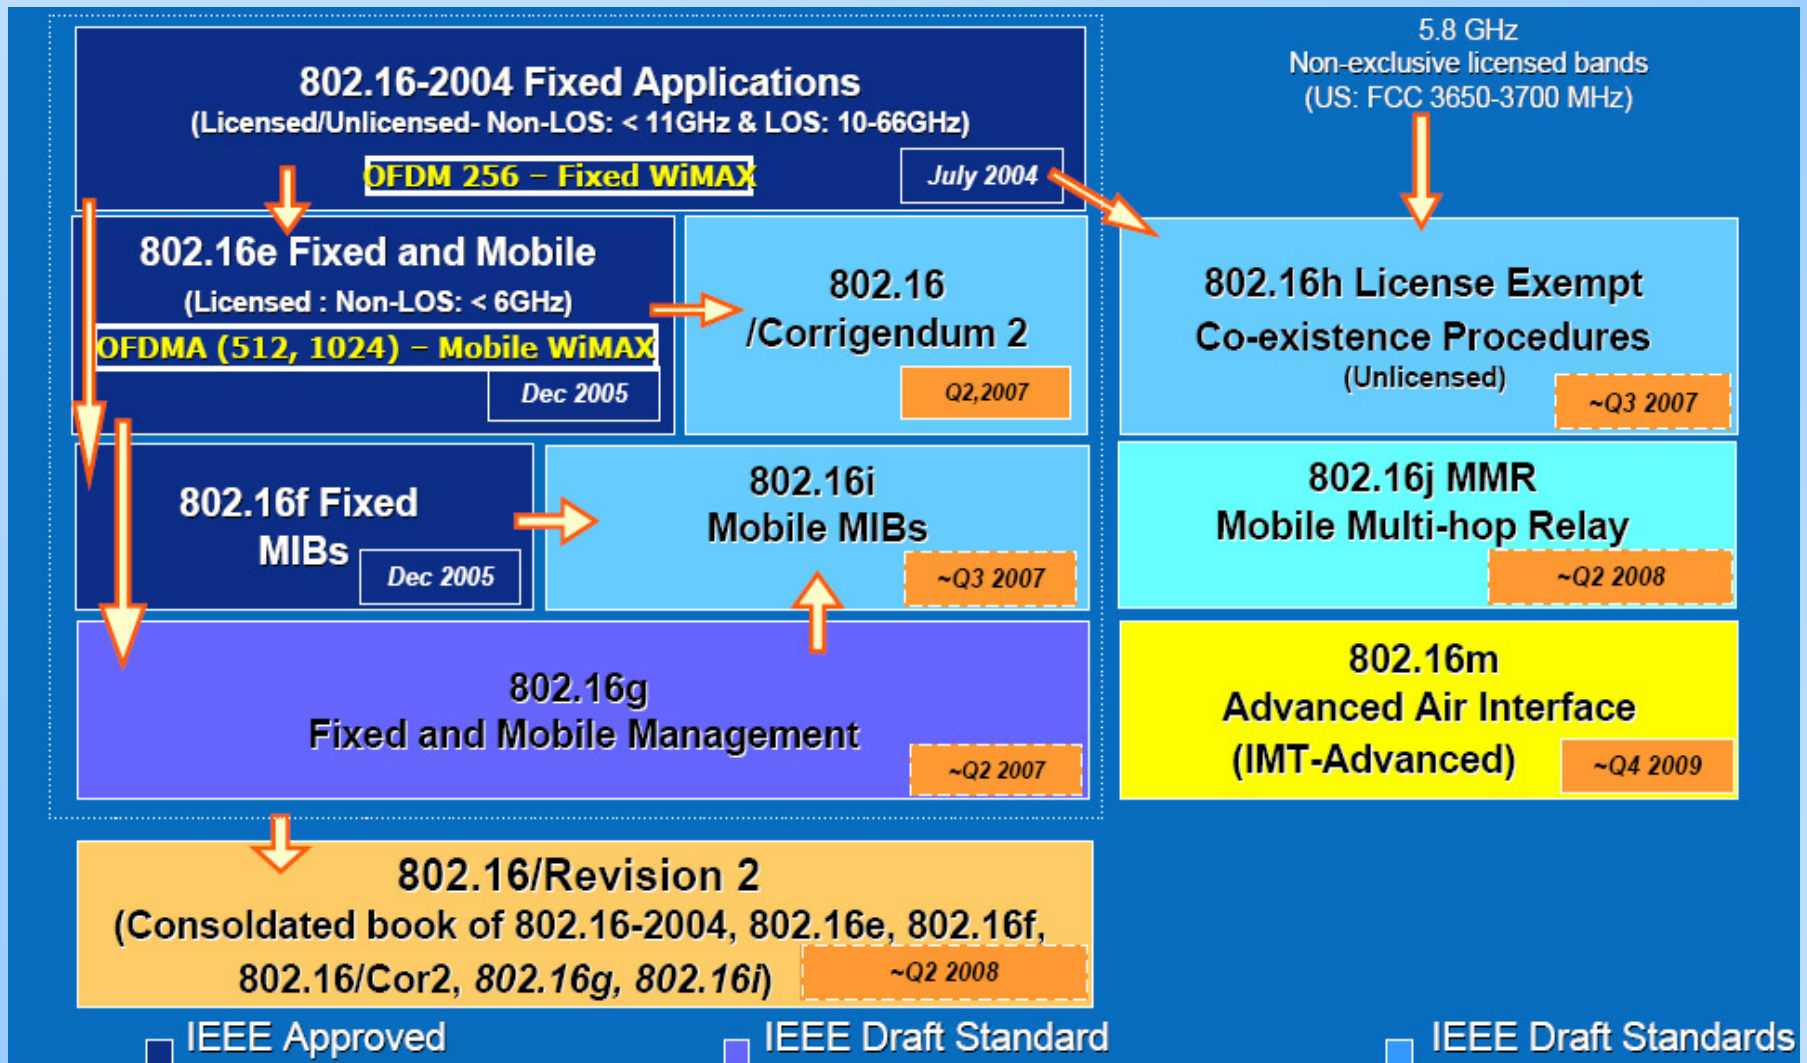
802.16-2004 Fixed Applications
(Licensed/Unlicensed- Non-LOS: < 11GHz & LOS: 10-66GHz)
OFDM 256 – Fixed WiMAX
July 2004

5.8 GHz
Non-exclusive licensed bands
(US: FCC 3650-3700 MHz)

802.16e Fixed and Mobile
(Licensed : Non-LOS: < 6GHz)
OFDMA (512, 1024) – Mobile WiMAX
Dec 2005

802.16
/Corrigendum 2
Q2,2007

802.16h License Exempt
Co-existence Procedures
(Unlicensed)
~Q3 2007

802.16f Fixed
MIBs
Dec 2005

802.16i
Mobile MIBs
~Q3 2007

802.16j MMR
Mobile Multi-hop Relay
~Q2 2008

802.16g
Fixed and Mobile Management
~Q2 2007

802.16m
Advanced Air Interface
(IMT-Advanced)
~Q4 2009

802.16/Revision 2
(Consoldated book of 802.16-2004, 802.16e, 802.16f, 802.16/Cor2, 802.16g, 802.16i)
~Q2 2008

IEEE Approved
IEEE Draft Standard
IEEE Draft Standards